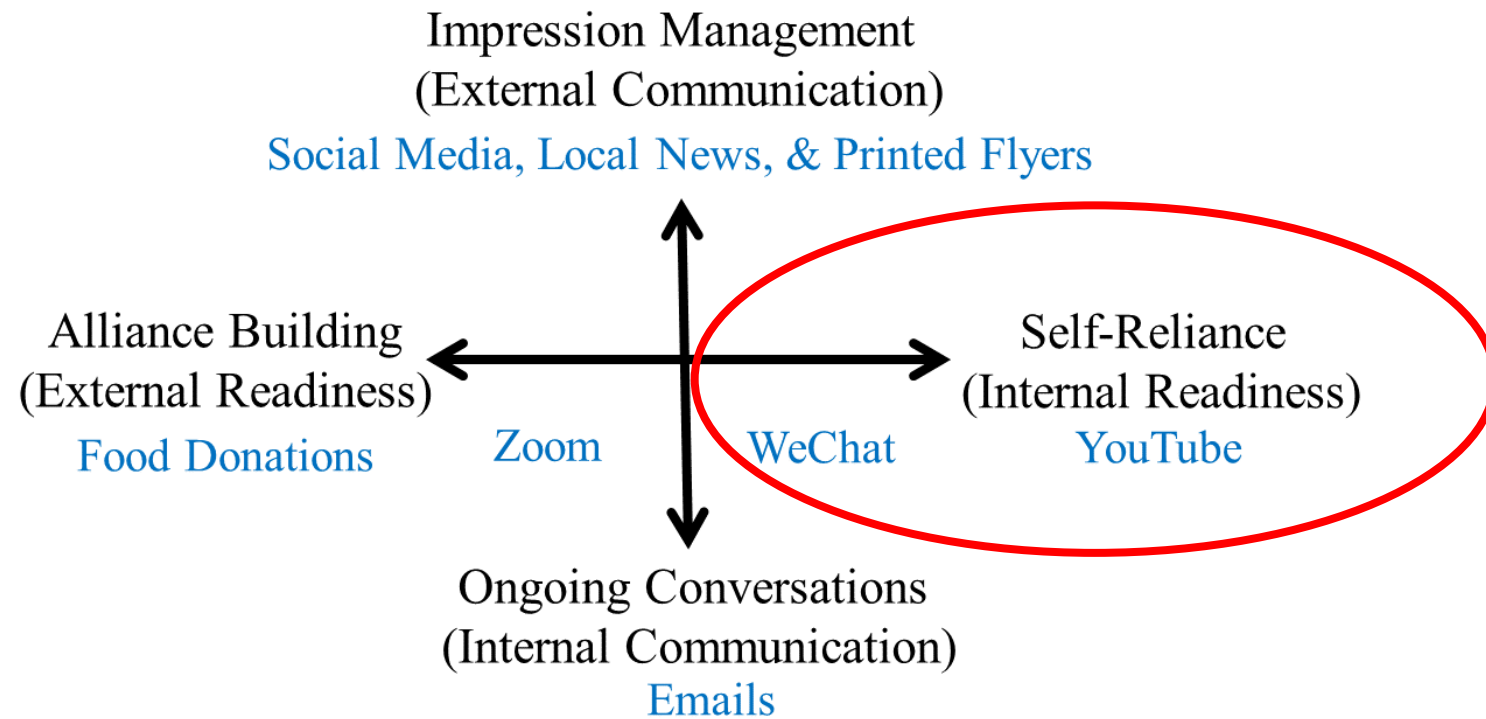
Impression Management
(External Communication)
Social Media, Local News, & Printed Flyers

Alliance Building
(External Readiness)
Food Donations

Zoom

WeChat

Self-Reliance
(Internal Readiness)
YouTube

Ongoing Conversations
(Internal Communication)
Emails